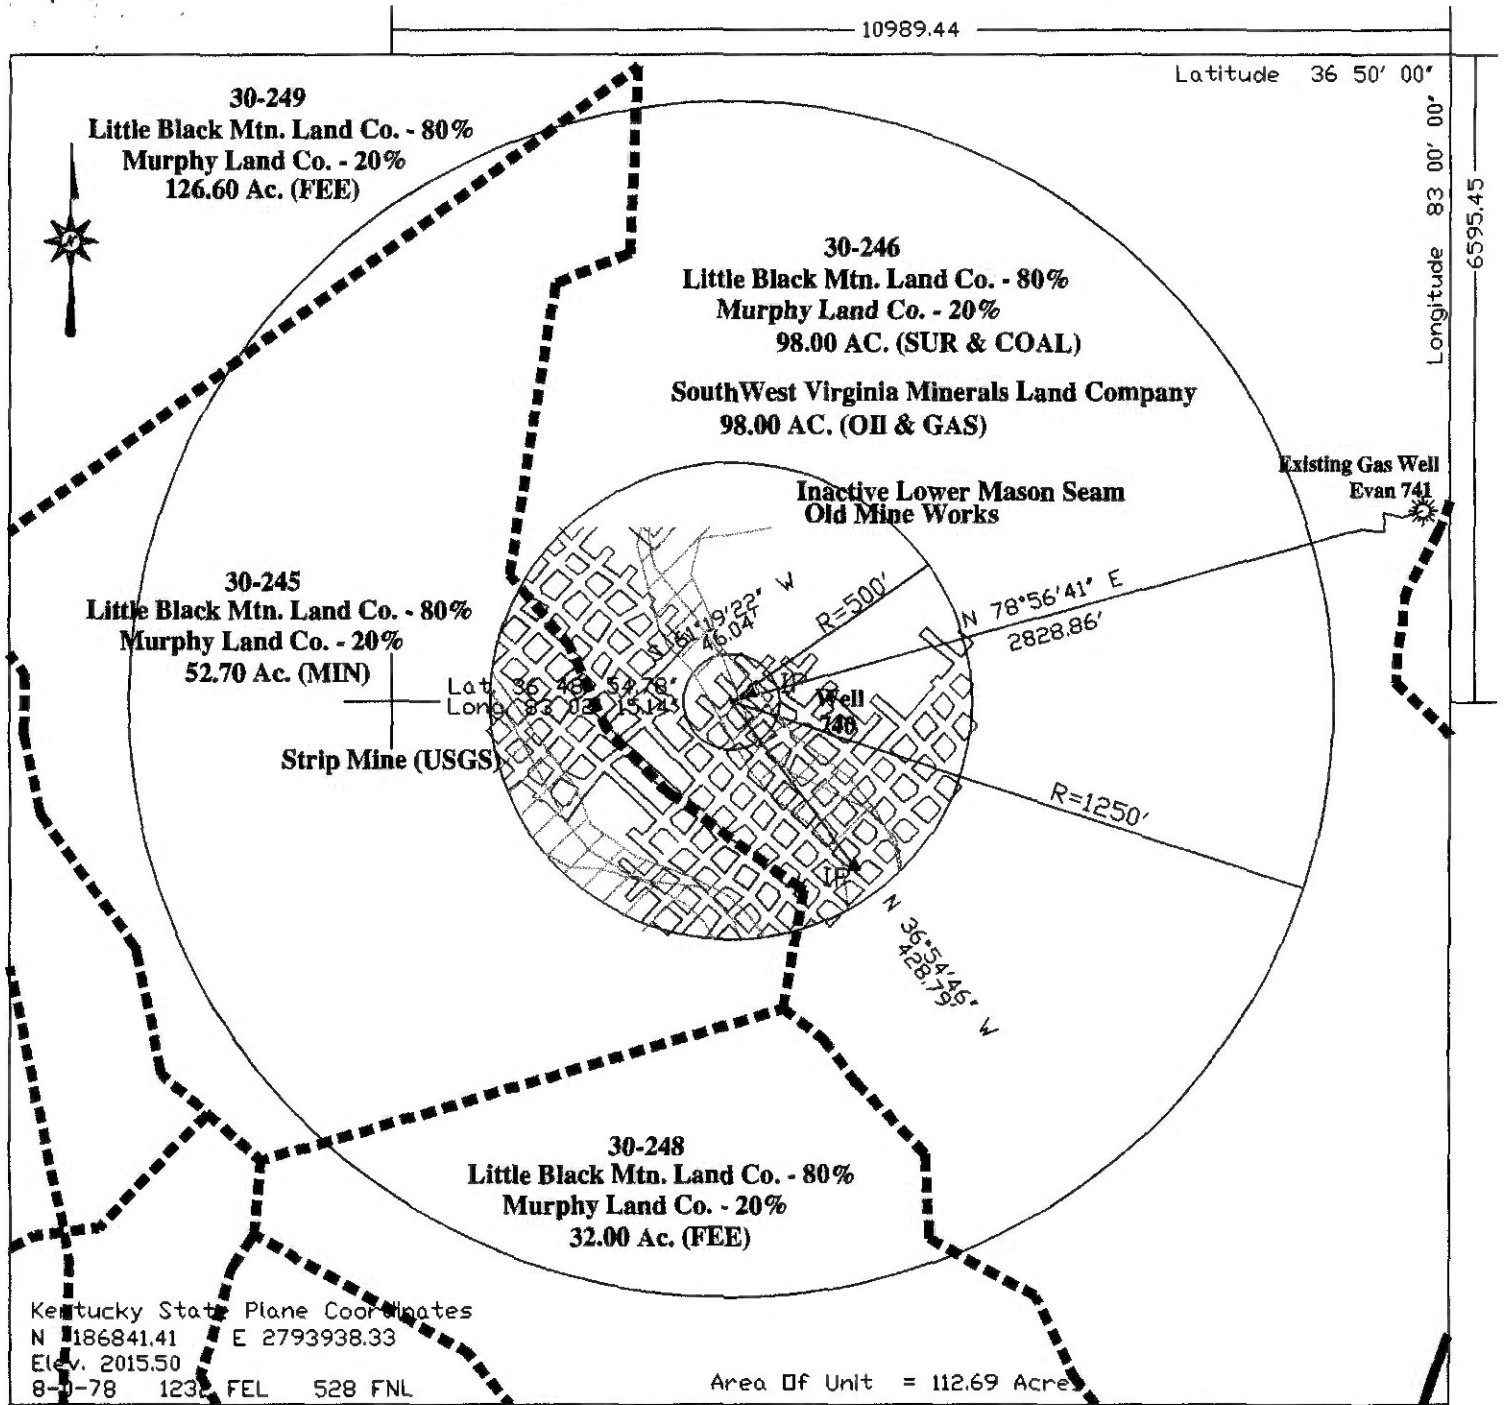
10989.44

Latitude 36 50′ 00″

Longitude 83 00′ 00″

6595.45

30-249
Little Black Mtn. Land Co. - 80%
Murphy Land Co. - 20%
126.60 Ac. (FEE)

30-246
Little Black Mtn. Land Co. - 80%
Murphy Land Co. - 20%
98.00 AC. (SUR & COAL)

SouthWest Virginia Minerals Land Company
98.00 AC. (OIL & GAS)

Existing Gas Well
Evan 741

Inactive Lower Mason Seam
Old Mine Works

30-245
Little Black Mtn. Land Co. - 80%
Murphy Land Co. - 20%
52.70 Ac. (MIN)

N 61°19′22″ W
46.04′

R=500′

N 78°56′41″ E
2828.86′

Lat 36 48′ 54.78″
Long 83 03′ 15.14″

IP

Well
740

Strip Mine (USGS)

R=1250′

IP

N 36°54′46″ W
428.79′

30-248
Little Black Mtn. Land Co. - 80%
Murphy Land Co. - 20%
32.00 Ac. (FEE)

Kentucky State Plane Coordinates
N 186841.41 E 2793938.33
Elev. 2015.50
8-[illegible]-78 123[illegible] FEL 528 FNL

Area Of Unit = 112.69 Acres